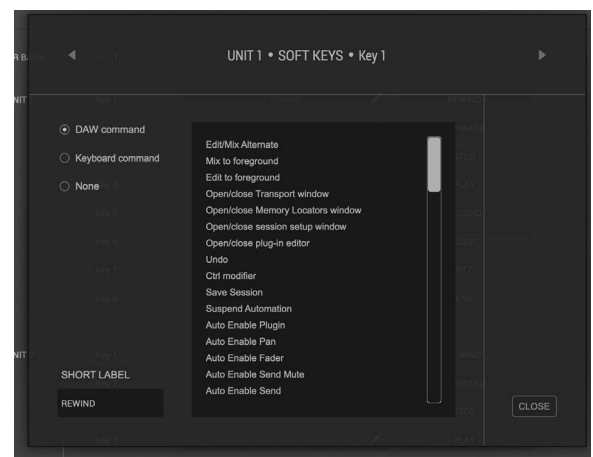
UNIT 1 • SOFT KEYS • Key 1

DAW command

Keyboard command

None

Edit/Mix Alternate
Mix to foreground
Edit to foreground
Open/close Transport window
Open/close Memory Locators window
Open/close session setup window
Open/close plug-in editor
Undo
Ctrl modifier
Save Session
Suspend Automation
Auto Enable Plugin
Auto Enable Pan
Auto Enable Fader
Auto Enable Send Mute
Auto Enable Send

SHORT LABEL

REWIND

CLOSE